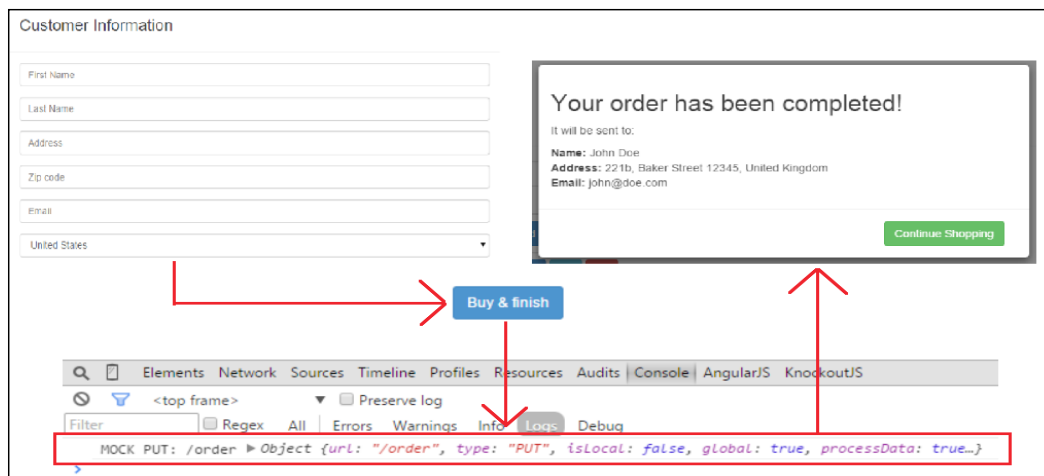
Customer Information

First Name

Last Name

Address

Zip code

Email

United States

Your order has been completed!

It will be sent to:

**Name:** John Doe
**Address:** 221b, Baker Street 12345, United Kingdom
**Email:** john@doe.com

Continue Shopping

Buy & finish

Elements Network Sources Timeline Profiles Resources Audits Console AngularJS KnockoutJS

<top frame> Preserve log

Filter Regex All Errors Warnings Info Logs Debug

MOCK PUT: /order ▶ Object {url: "/order", type: "PUT", isLocal: false, global: true, processData: true…}

>